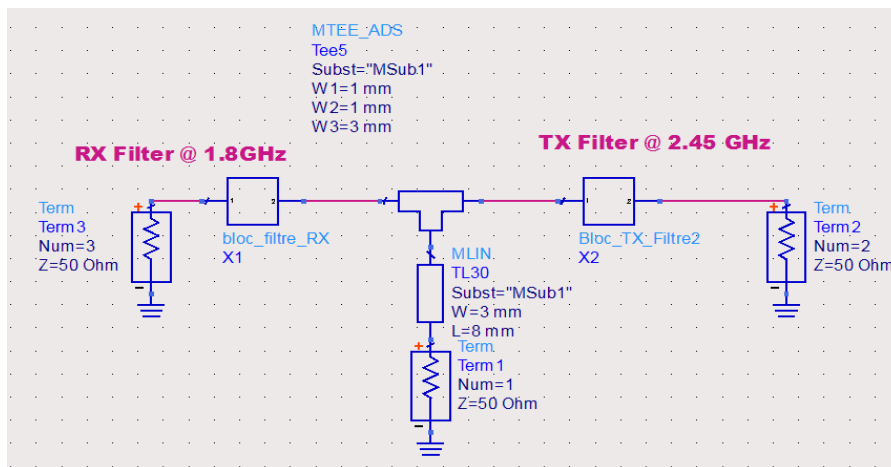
MTEE_ADS
Tee5
Subst="MSub1"
W1=1 mm
W2=1 mm
W3=3 mm

RX Filter @ 1.8GHz

TX Filter @ 2.45 GHz

Term
Term3
Num=3
Z=50 Ohm

1 2
bloc_filtre_RX
X1

MLIN
TL30
Subst="MSub1"
W=3 mm
L=8 mm

1 2
Bloc_TX_Filtre2
X2

Term
Term2
Num=2
Z=50 Ohm

Term
Term1
Num=1
Z=50 Ohm